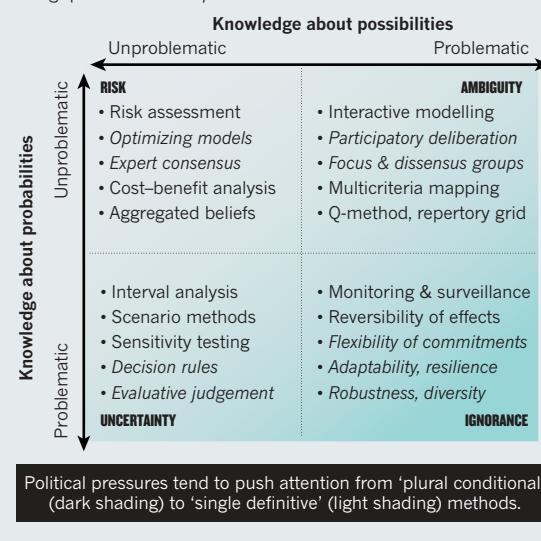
Knowledge about possibilities

Unproblematic

Problematic

Knowledge about probabilities

Unproblematic

Problematic

RISK
• Risk assessment
• *Optimizing models*
• *Expert consensus*
• Cost–benefit analysis
• Aggregated beliefs

AMBIGUITY
• Interactive modelling
• *Participatory deliberation*
• *Focus & dissensus groups*
• Multicriteria mapping
• Q-method, repertory grid

• Interval analysis
• Scenario methods
• Sensitivity testing
• *Decision rules*
• *Evaluative judgement*
UNCERTAINTY

• Monitoring & surveillance
• Reversibility of effects
• *Flexibility of commitments*
• *Adaptability, resilience*
• *Robustness, diversity*
IGNORANCE

Political pressures tend to push attention from 'plural conditional' (dark shading) to 'single definitive' (light shading) methods.